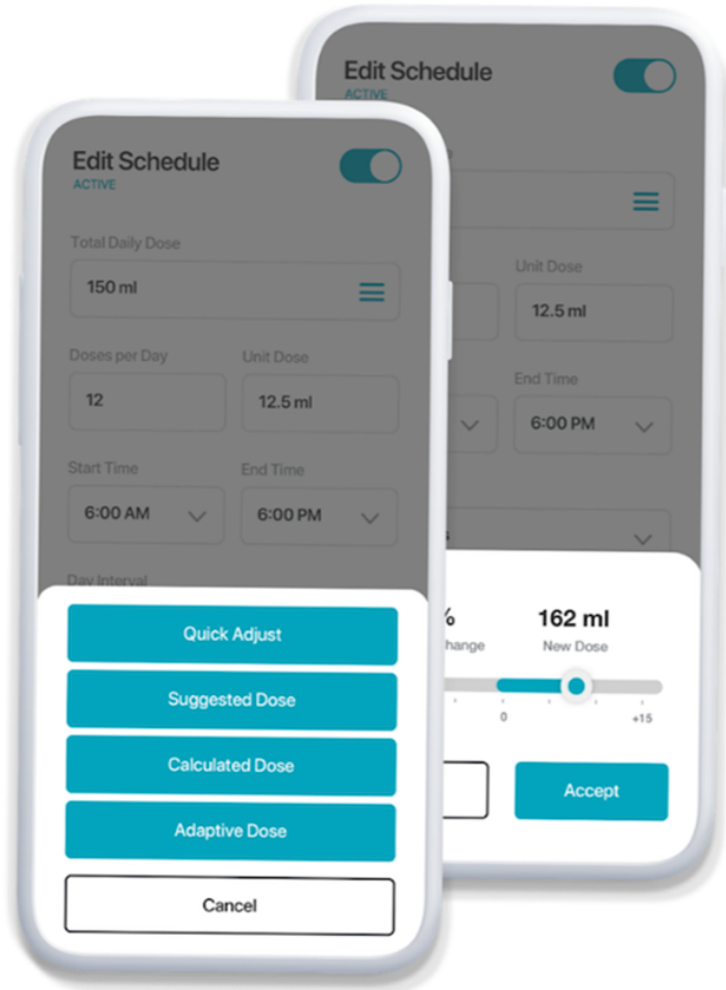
Edit Schedule
ACTIVE

Total Daily Dose
150 ml

Doses per Day
12

Unit Dose
12.5 ml

Start Time
6:00 AM

End Time
6:00 PM

Day Interval

Quick Adjust

Suggested Dose

Calculated Dose

Adaptive Dose

Cancel

Edit Schedule
ACTIVE

Unit Dose
12.5 ml

End Time
6:00 PM

%
hange

162 ml
New Dose

0
+15

Accept